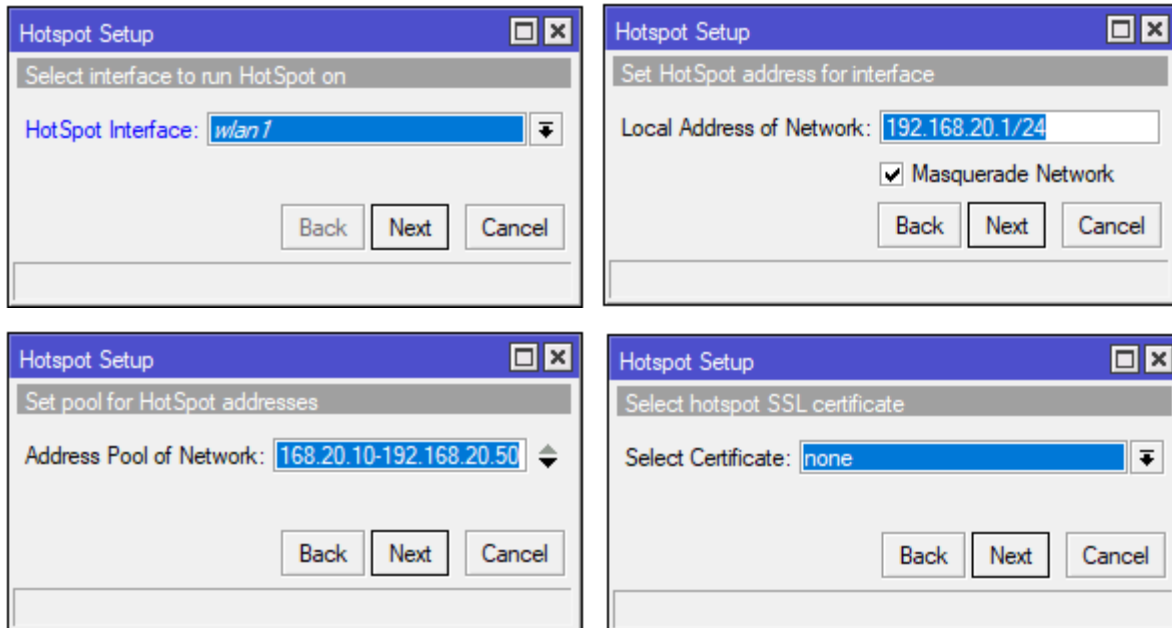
Hotspot Setup

Select interface to run HotSpot on

HotSpot Interface: wlan1

Back Next Cancel

Hotspot Setup

Set HotSpot address for interface

Local Address of Network: 192.168.20.1/24

Masquerade Network

Back Next Cancel

Hotspot Setup

Set pool for HotSpot addresses

Address Pool of Network: 168.20.10-192.168.20.50

Back Next Cancel

Hotspot Setup

Select hotspot SSL certificate

Select Certificate: none

Back Next Cancel